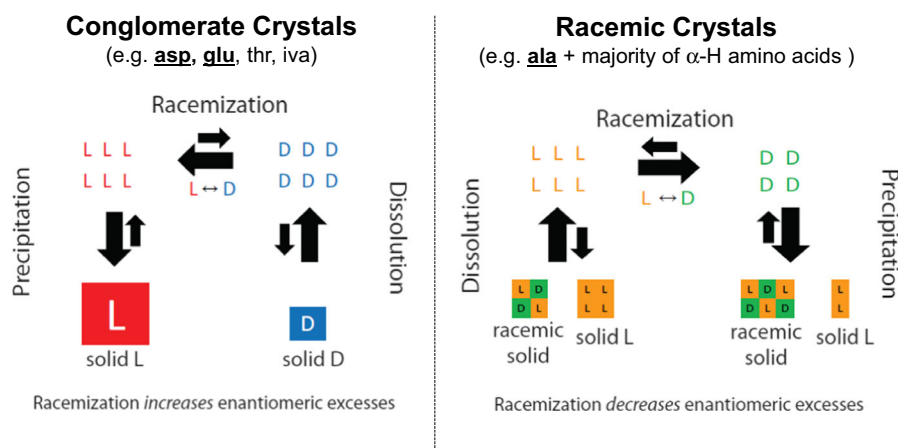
**Conglomerate Crystals**
(e.g. **asp, glu**, thr, iva)

Racemization

L L L
L L L

$L \leftrightarrow D$

D D D
D D D

Precipitation

Dissolution

L

solid L

D

solid D

Racemization *increases* enantiomeric excesses

**Racemic Crystals**
(e.g. **ala** + majority of $\alpha$-H amino acids )

Racemization

L L L
L L L

$L \leftrightarrow D$

D D
D D

Dissolution

Precipitation

L D
D L

racemic solid

L
L

solid L

L D L
D L D

racemic solid

L
L

solid L

Racemization *decreases* enantiomeric excesses